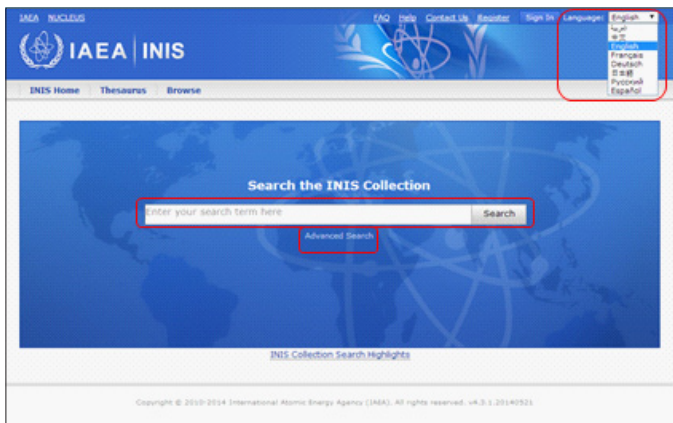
IAEA NUCLEUS

FAQ Help Contact Us Register Sign In Language: English

عربي
中文
English
Français
Deutsch
日本語
Русский
Español

IAEA | INIS

INIS Home Thesaurus Browse

Search the INIS Collection

Enter your search term here

Search

Advanced Search

INIS Collection Search Highlights

Copyright © 2010-2014 International Atomic Energy Agency (IAEA). All rights reserved. v4.3.1.20140521